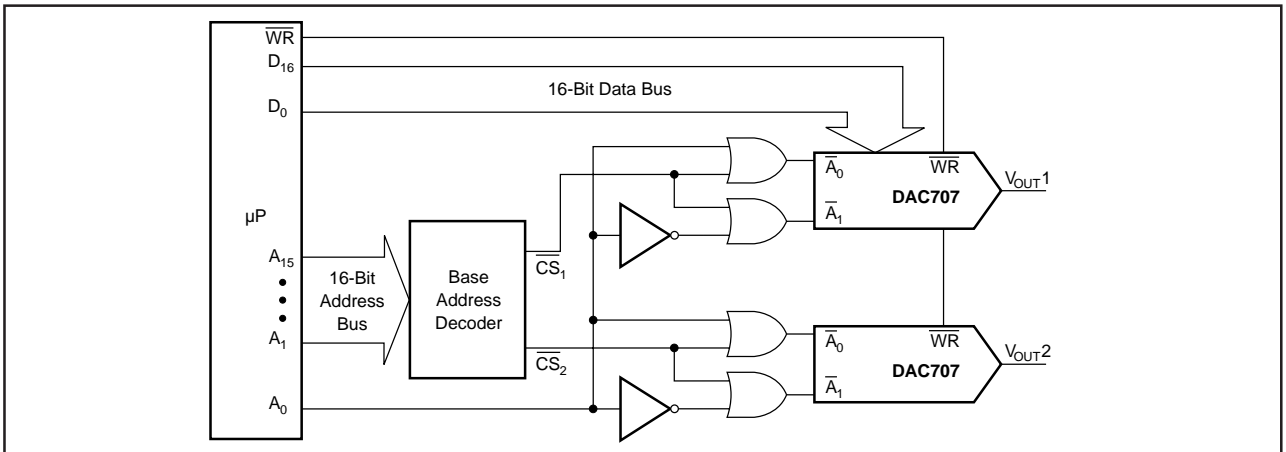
$\overline{WR}$
$D_{16}$
16-Bit Data Bus
$D_0$
$\overline{A}_0$
$\overline{WR}$
$V_{OUT}1$
DAC707
$\overline{A}_1$
μP
$A_{15}$
16-Bit Address Bus
Base Address Decoder
$\overline{CS}_1$
$A_1$
$\overline{CS}_2$
$\overline{A}_0$
$\overline{WR}$
$V_{OUT}2$
DAC707
$\overline{A}_1$
$A_0$